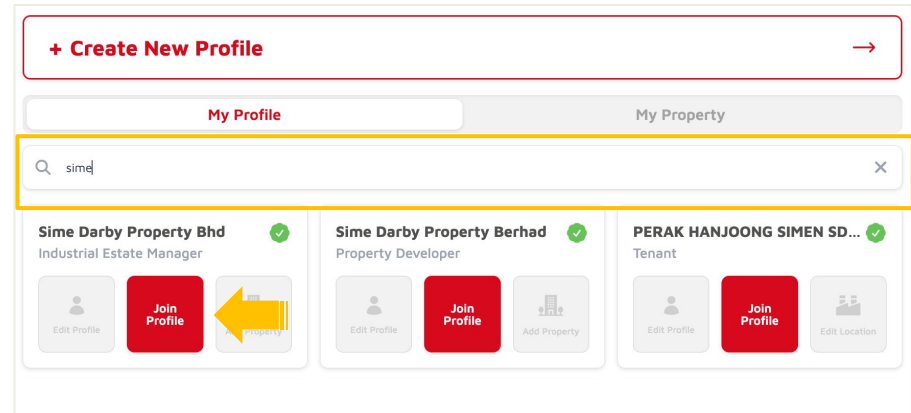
+ Create New Profile →

My Profile

My Property

sime

Sime Darby Property Bhd
Industrial Estate Manager

Edit Profile

Join Profile

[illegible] Property

Sime Darby Property Berhad
Property Developer

Edit Profile

Join Profile

Add Property

PERAK HANJOONG SIMEN SD...
Tenant

Edit Profile

Join Profile

Edit Location